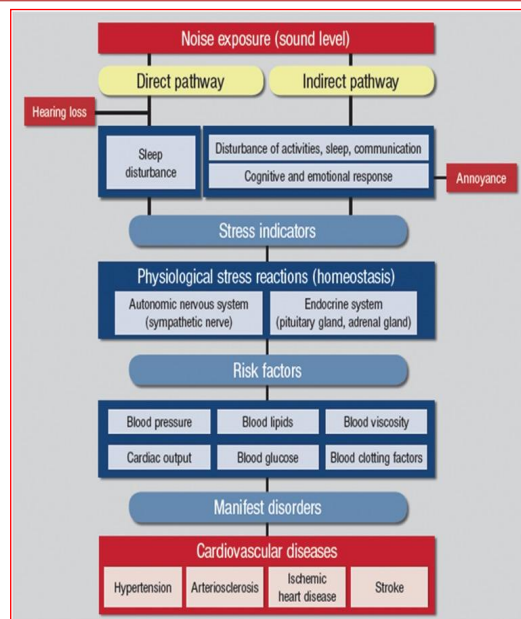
Noise exposure (sound level)

Direct pathway

Indirect pathway

Hearing loss

Sleep disturbance

Disturbance of activities, sleep, communication

Cognitive and emotional response

Annoyance

Stress indicators

Physiological stress reactions (homeostasis)

Autonomic nervous system (sympathetic nerve)

Endocrine system (pituitary gland, adrenal gland)

Risk factors

Blood pressure

Blood lipids

Blood viscosity

Cardiac output

Blood glucose

Blood clotting factors

Manifest disorders

Cardiovascular diseases

Hypertension

Arteriosclerosis

Ischemic heart disease

Stroke